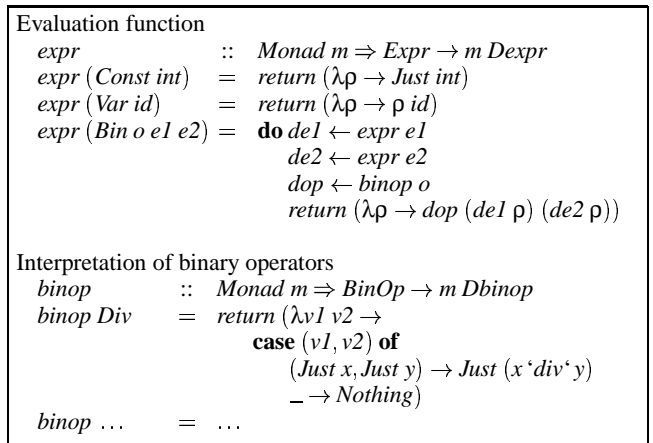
Evaluation function

$expr :: Monad\ m \Rightarrow Expr \rightarrow m\ Dexpr$

$expr\ (Const\ int) = return\ (\lambda\rho \rightarrow Just\ int)$

$expr\ (Var\ id) = return\ (\lambda\rho \rightarrow \rho\ id)$

$expr\ (Bin\ o\ e1\ e2) =$ **do** $de1 \leftarrow expr\ e1$

$de2 \leftarrow expr\ e2$

$dop \leftarrow binop\ o$

$return\ (\lambda\rho \rightarrow dop\ (de1\ \rho)\ (de2\ \rho))$

Interpretation of binary operators

$binop :: Monad\ m \Rightarrow BinOp \rightarrow m\ Dbinop$

$binop\ Div = return\ (\lambda v1\ v2 \rightarrow$

**case** $(v1, v2)$ **of**

$(Just\ x, Just\ y) \rightarrow Just\ (x\ `div`\ y)$

$\_ \rightarrow Nothing)$

$binop\ \ldots = \ldots$